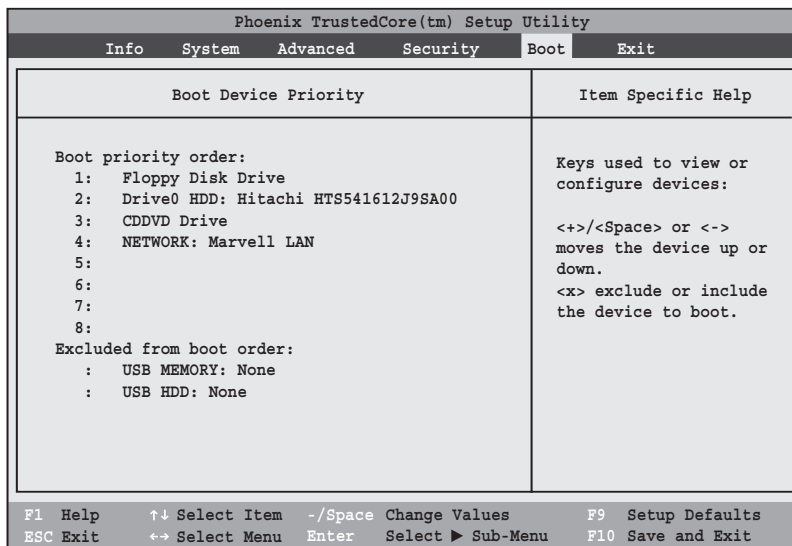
Phoenix TrustedCore(tm) Setup Utility

Info System Advanced Security Boot Exit

Boot Device Priority

Item Specific Help

Boot priority order:
1: Floppy Disk Drive
2: Drive0 HDD: Hitachi HTS541612J9SA00
3: CDDVD Drive
4: NETWORK: Marvell LAN
5:
6:
7:
8:
Excluded from boot order:
: USB MEMORY: None
: USB HDD: None

Keys used to view or configure devices:

<+>/<Space> or <-> moves the device up or down.
<x> exclude or include the device to boot.

F1 Help ↑↓ Select Item -/Space Change Values F9 Setup Defaults
ESC Exit ↔ Select Menu Enter Select ▶ Sub-Menu F10 Save and Exit